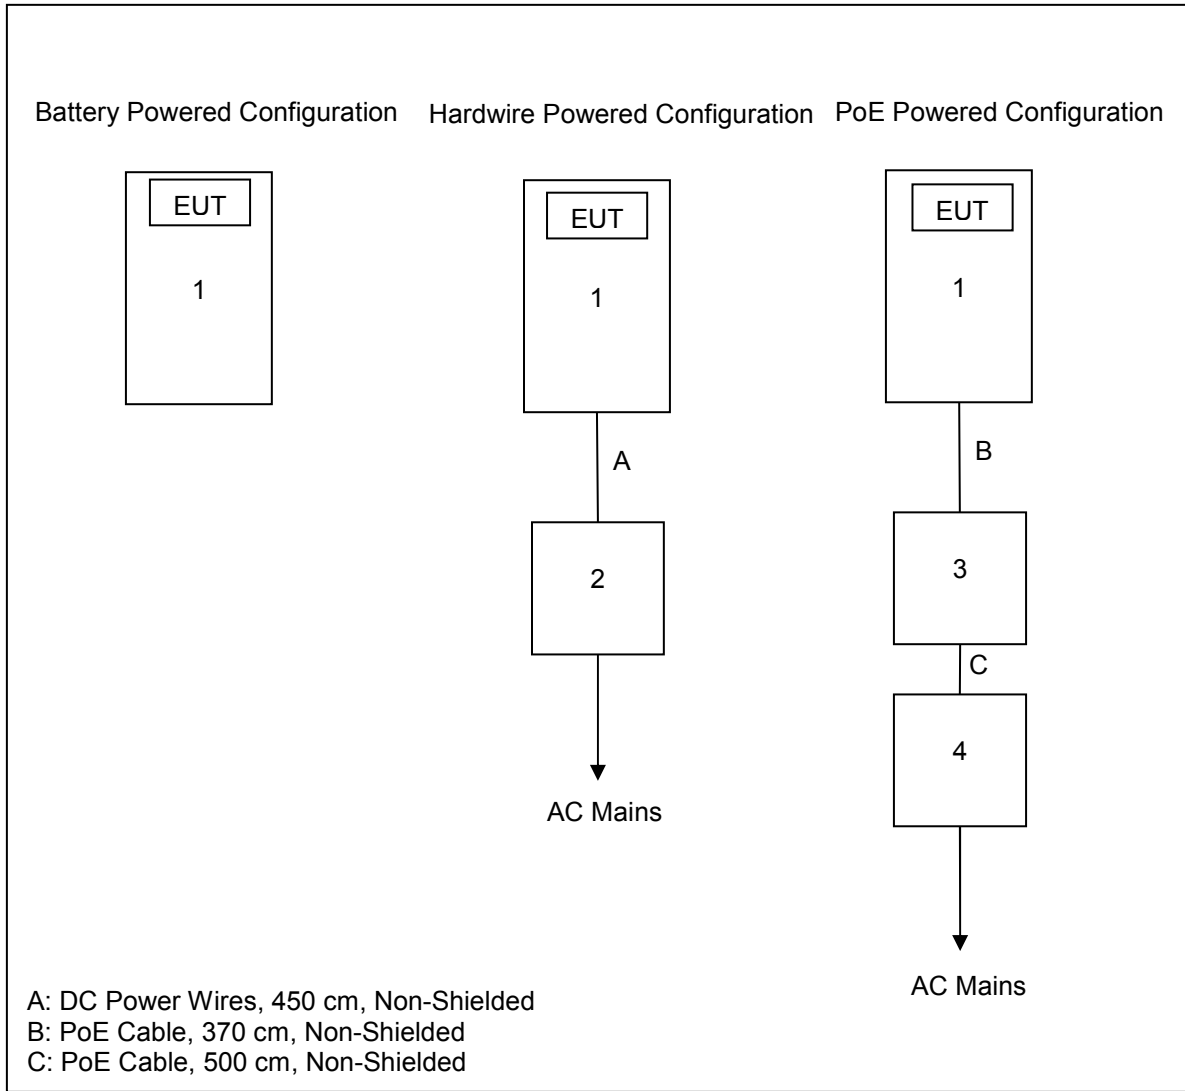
Battery Powered Configuration

EUT

1

Hardwire Powered Configuration

EUT

1

A

2

AC Mains

PoE Powered Configuration

EUT

1

B

3

C

4

AC Mains

A: DC Power Wires, 450 cm, Non-Shielded
B: PoE Cable, 370 cm, Non-Shielded
C: PoE Cable, 500 cm, Non-Shielded